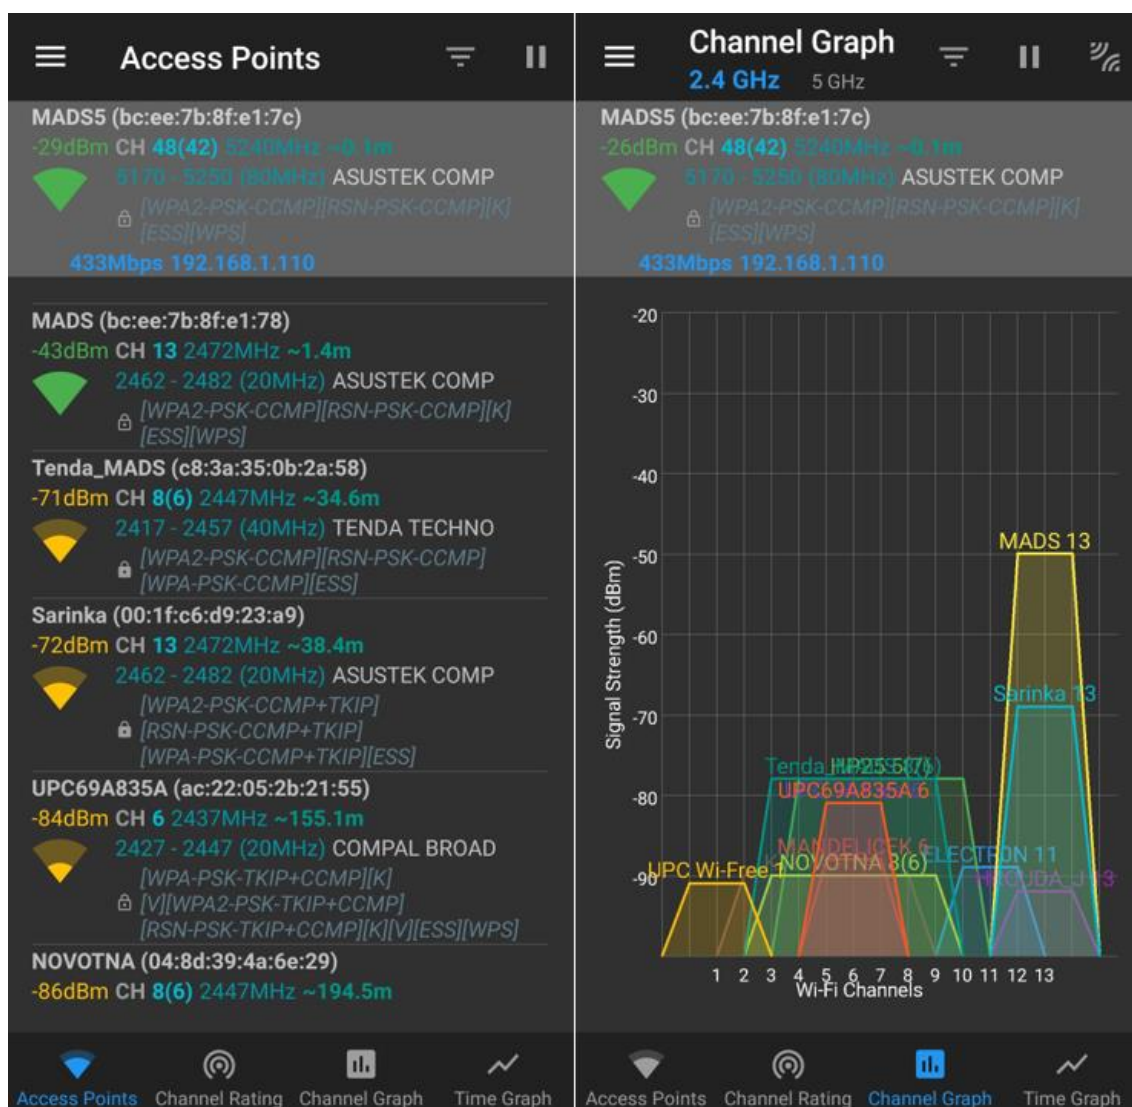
Access Points

MADS5 (bc:ee:7b:8f:e1:7c)
-29dBm CH 48(42) 5240MHz ~0.1m
5170 - 5250 (80MHz) ASUSTEK COMP
[WPA2-PSK-CCMP][RSN-PSK-CCMP][K][ESS][WPS]
433Mbps 192.168.1.110

MADS (bc:ee:7b:8f:e1:78)
-43dBm CH 13 2472MHz ~1.4m
2462 - 2482 (20MHz) ASUSTEK COMP
[WPA2-PSK-CCMP][RSN-PSK-CCMP][K][ESS][WPS]

Tenda_MADS (c8:3a:35:0b:2a:58)
-71dBm CH 8(6) 2447MHz ~34.6m
2417 - 2457 (40MHz) TENDA TECHNO
[WPA2-PSK-CCMP][RSN-PSK-CCMP][WPA-PSK-CCMP][ESS]

Sarinka (00:1f:c6:d9:23:a9)
-72dBm CH 13 2472MHz ~38.4m
2462 - 2482 (20MHz) ASUSTEK COMP
[WPA2-PSK-CCMP+TKIP][RSN-PSK-CCMP+TKIP][WPA-PSK-CCMP+TKIP][ESS]

UPC69A835A (ac:22:05:2b:21:55)
-84dBm CH 6 2437MHz ~155.1m
2427 - 2447 (20MHz) COMPAL BROAD
[WPA-PSK-TKIP+CCMP][K][V][WPA2-PSK-TKIP+CCMP][RSN-PSK-TKIP+CCMP][K][V][ESS][WPS]

NOVOTNA (04:8d:39:4a:6e:29)
-86dBm CH 8(6) 2447MHz ~194.5m

Access Points Channel Rating Channel Graph Time Graph

Channel Graph
2.4 GHz 5 GHz

MADS5 (bc:ee:7b:8f:e1:7c)
-26dBm CH 48(42) 5240MHz ~0.1m
5170 - 5250 (80MHz) ASUSTEK COMP
[WPA2-PSK-CCMP][RSN-PSK-CCMP][K][ESS][WPS]
433Mbps 192.168.1.110

-20
-30
-40
-50
-60
-70
-80
-90
Signal Strength (dBm)
MADS 13
Sarinka 13
Tenda_MADS 8(6)
UPC69A835A 6
MADELICEK 6
NOVOTNA 8(6)
ELECTRON 11
UPC Wi-Free 1
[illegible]
1 2 3 4 5 6 7 8 9 10 11 12 13
Wi-Fi Channels

Access Points Channel Rating Channel Graph Time Graph